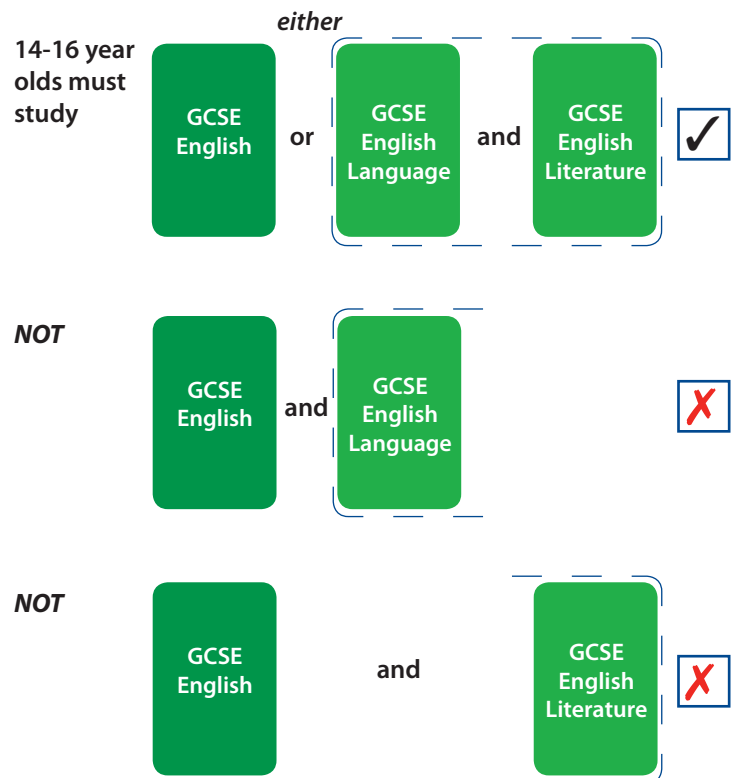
either

14-16 year olds must study

GCSE English

or

GCSE English Language

and

GCSE English Literature

✓

NOT

GCSE English

and

GCSE English Language

✗

NOT

GCSE English

and

GCSE English Literature

✗